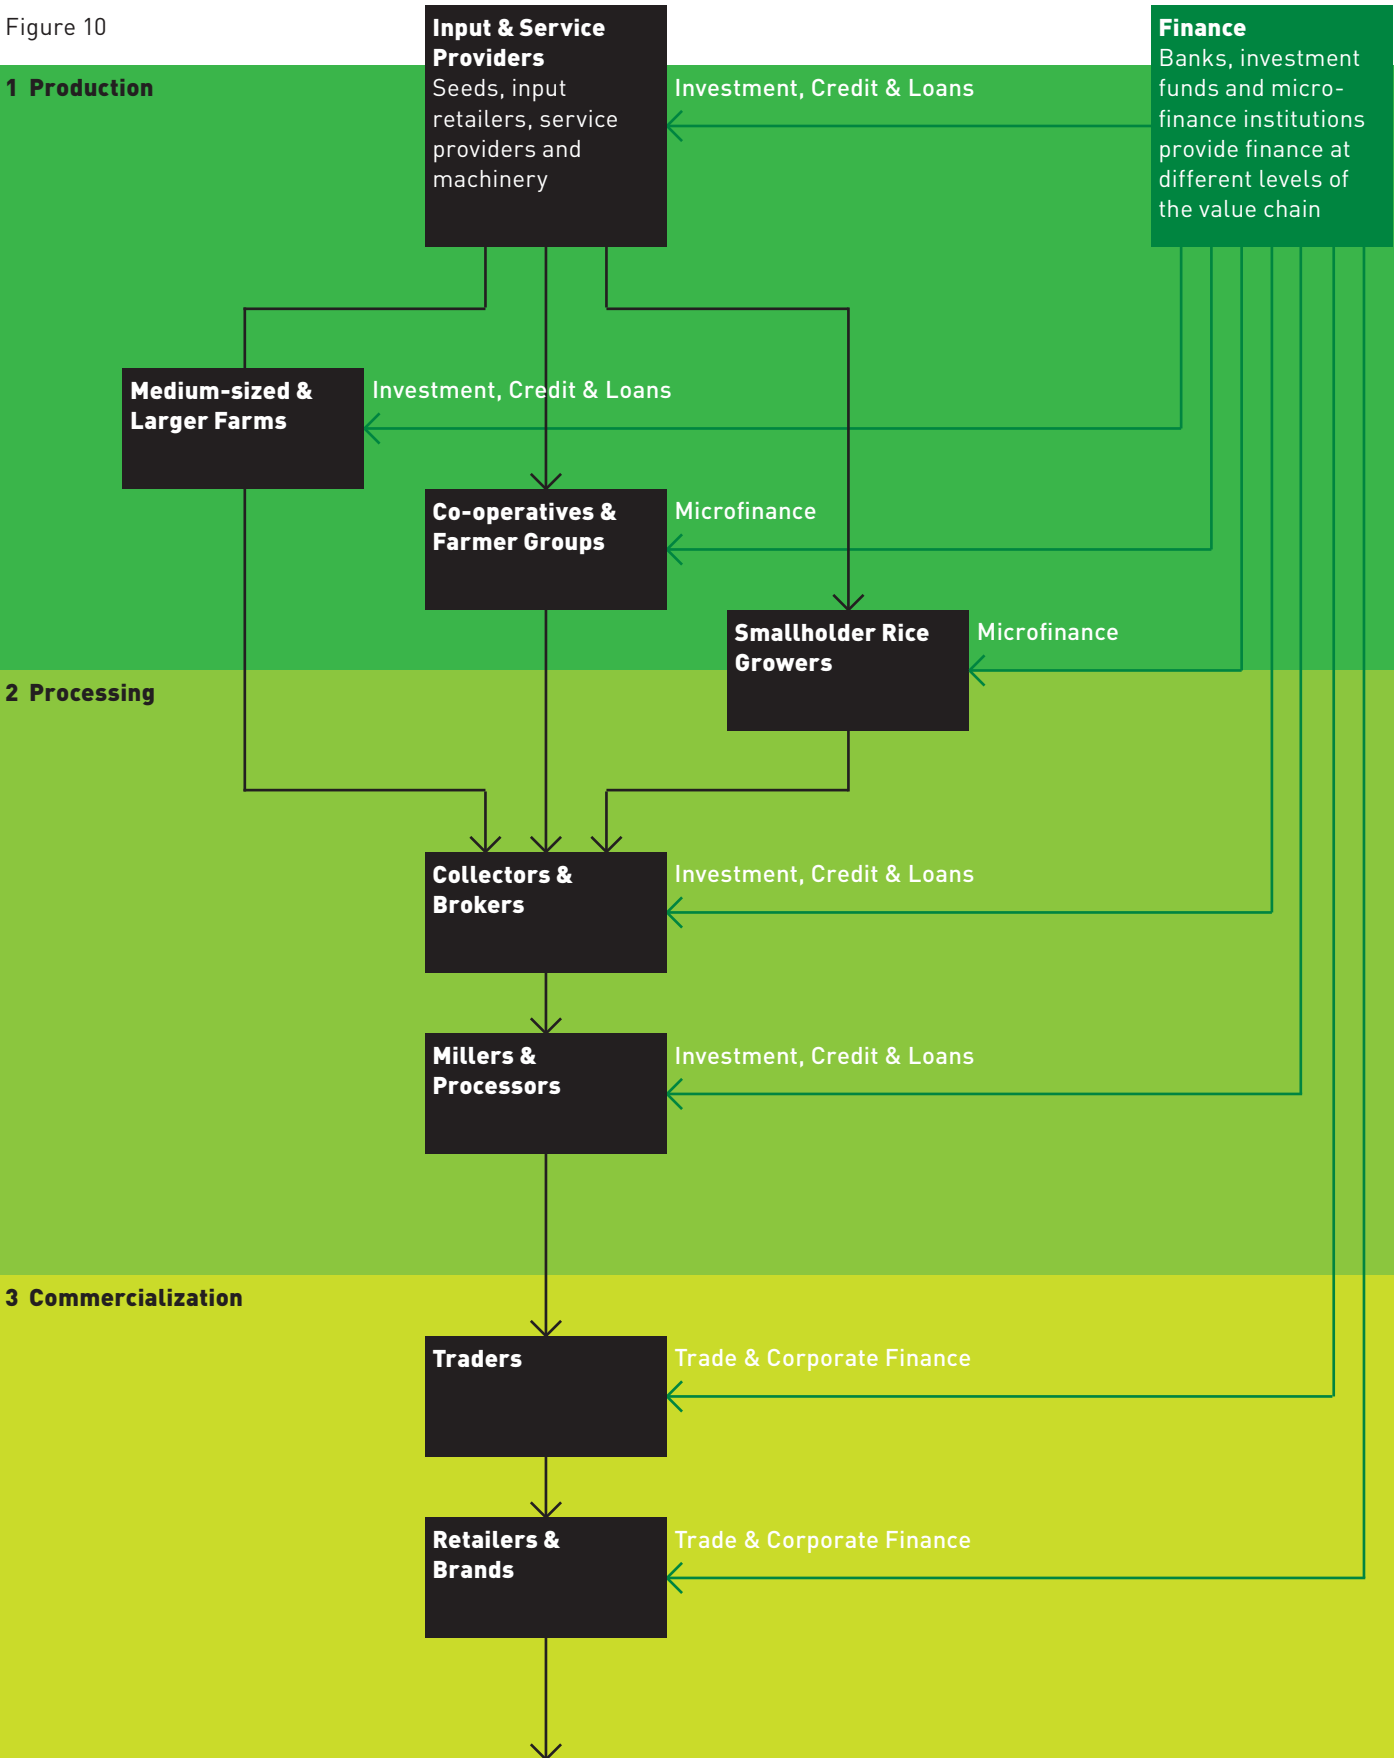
Figure 10

1 Production

Input & Service Providers
Seeds, input retailers, service providers and machinery

Investment, Credit & Loans

Finance
Banks, investment funds and microfinance institutions provide finance at different levels of the value chain

Medium-sized & Larger Farms

Investment, Credit & Loans

Co-operatives & Farmer Groups

Microfinance

Smallholder Rice Growers

Microfinance

2 Processing

Collectors & Brokers

Investment, Credit & Loans

Millers & Processors

Investment, Credit & Loans

3 Commercialization

Traders

Trade & Corporate Finance

Retailers & Brands

Trade & Corporate Finance